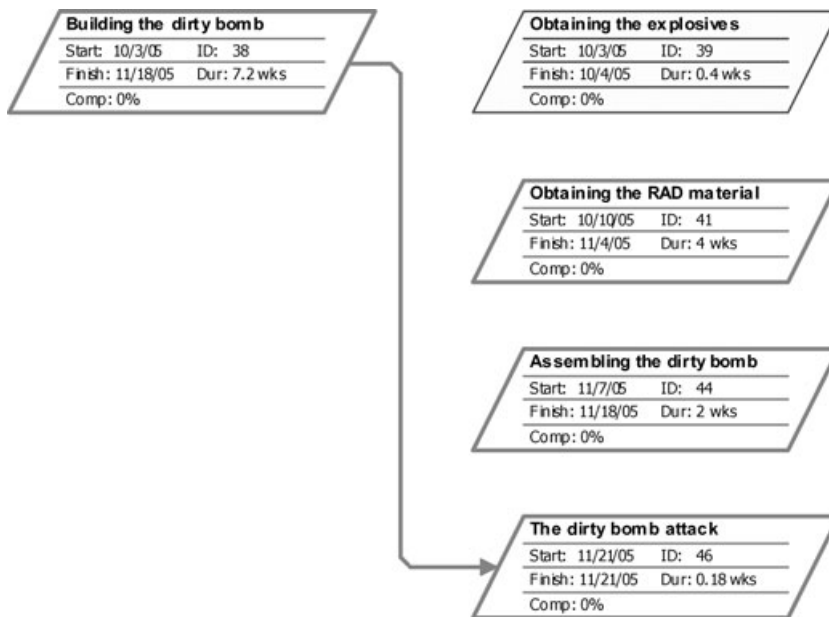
Building the dirty bomb
Start: 10/3/05 ID: 38
Finish: 11/18/05 Dur: 7.2 wks
Comp: 0%

Obtaining the explosives
Start: 10/3/05 ID: 39
Finish: 10/4/05 Dur: 0.4 wks
Comp: 0%

Obtaining the RAD material
Start: 10/10/05 ID: 41
Finish: 11/4/05 Dur: 4 wks
Comp: 0%

Assembling the dirty bomb
Start: 11/7/05 ID: 44
Finish: 11/18/05 Dur: 2 wks
Comp: 0%

The dirty bomb attack
Start: 11/21/05 ID: 46
Finish: 11/21/05 Dur: 0.18 wks
Comp: 0%